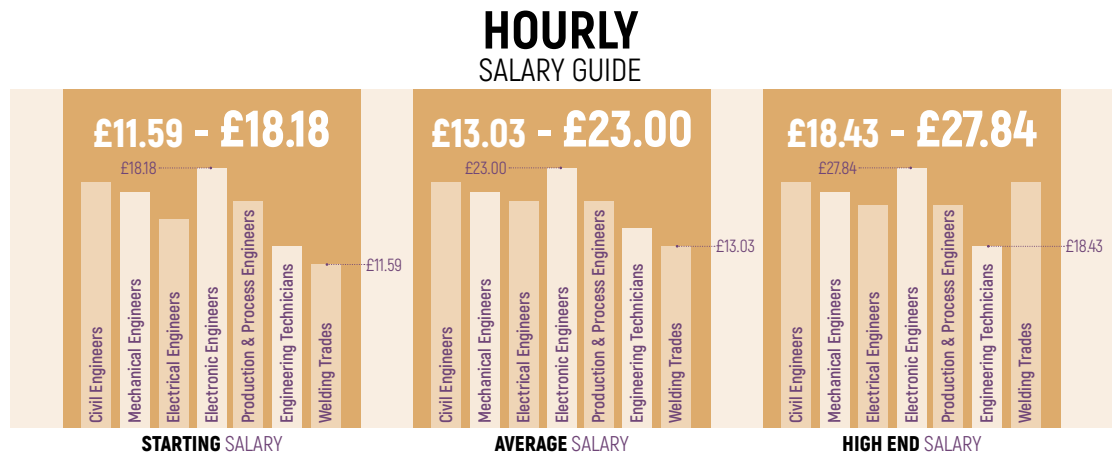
HOURLY
SALARY GUIDE

£11.59 - £18.18

£18.18

£11.59

Civil Engineers
Mechanical Engineers
Electrical Engineers
Electronic Engineers
Production & Process Engineers
Engineering Technicians
Welding Trades

STARTING SALARY

£13.03 - £23.00

£23.00

£13.03

Civil Engineers
Mechanical Engineers
Electrical Engineers
Electronic Engineers
Production & Process Engineers
Engineering Technicians
Welding Trades

AVERAGE SALARY

£18.43 - £27.84

£27.84

£18.43

Civil Engineers
Mechanical Engineers
Electrical Engineers
Electronic Engineers
Production & Process Engineers
Engineering Technicians
Welding Trades

HIGH END SALARY